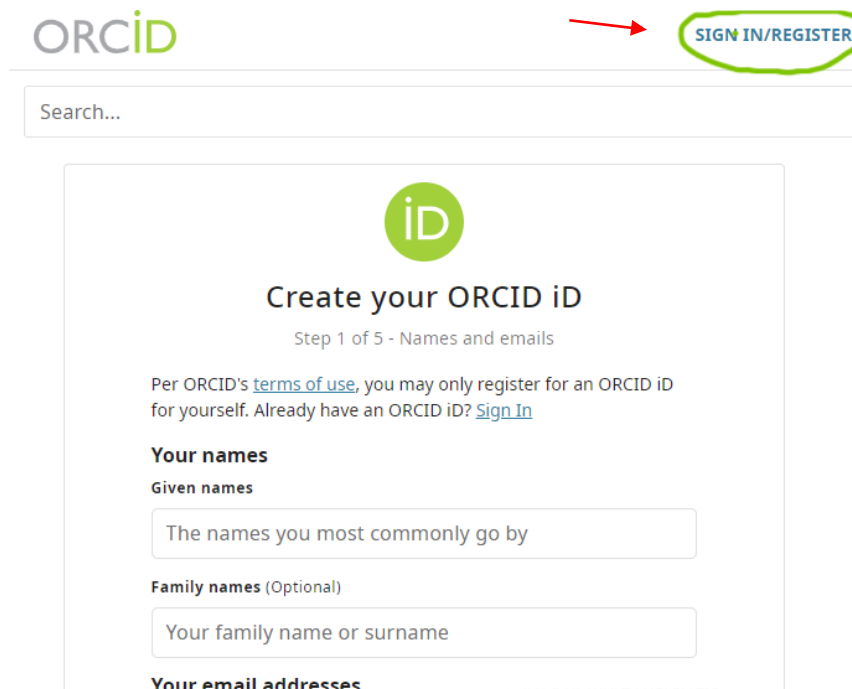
ORCID

SIGN IN/REGISTER

Search...

iD

Create your ORCID iD

Step 1 of 5 - Names and emails

Per ORCID's terms of use, you may only register for an ORCID iD for yourself. Already have an ORCID iD? Sign In

Your names

Given names

The names you most commonly go by

Family names (Optional)

Your family name or surname

Your email addresses